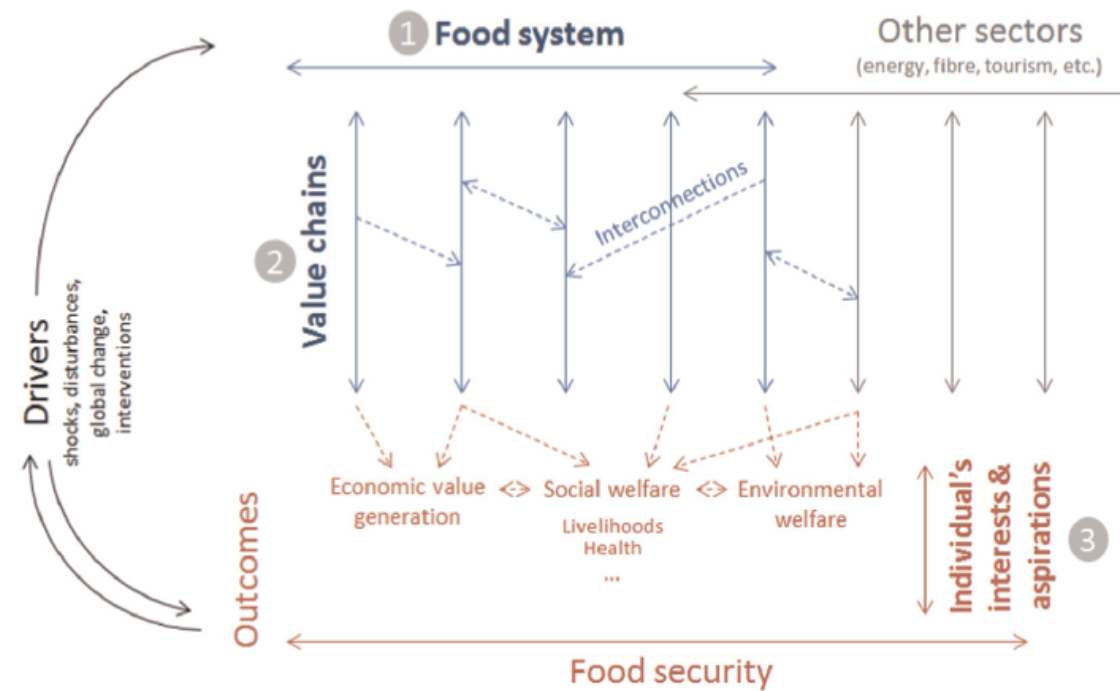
1 Food system

Other sectors (energy, fibre, tourism, etc.)

2 Value chains

Interconnections

Drivers shocks, disturbances, global change, interventions

Outcomes

Economic value generation <-> Social welfare <-> Environmental welfare

Livelihoods
Health
...

Individual's interests & aspirations 3

Food security